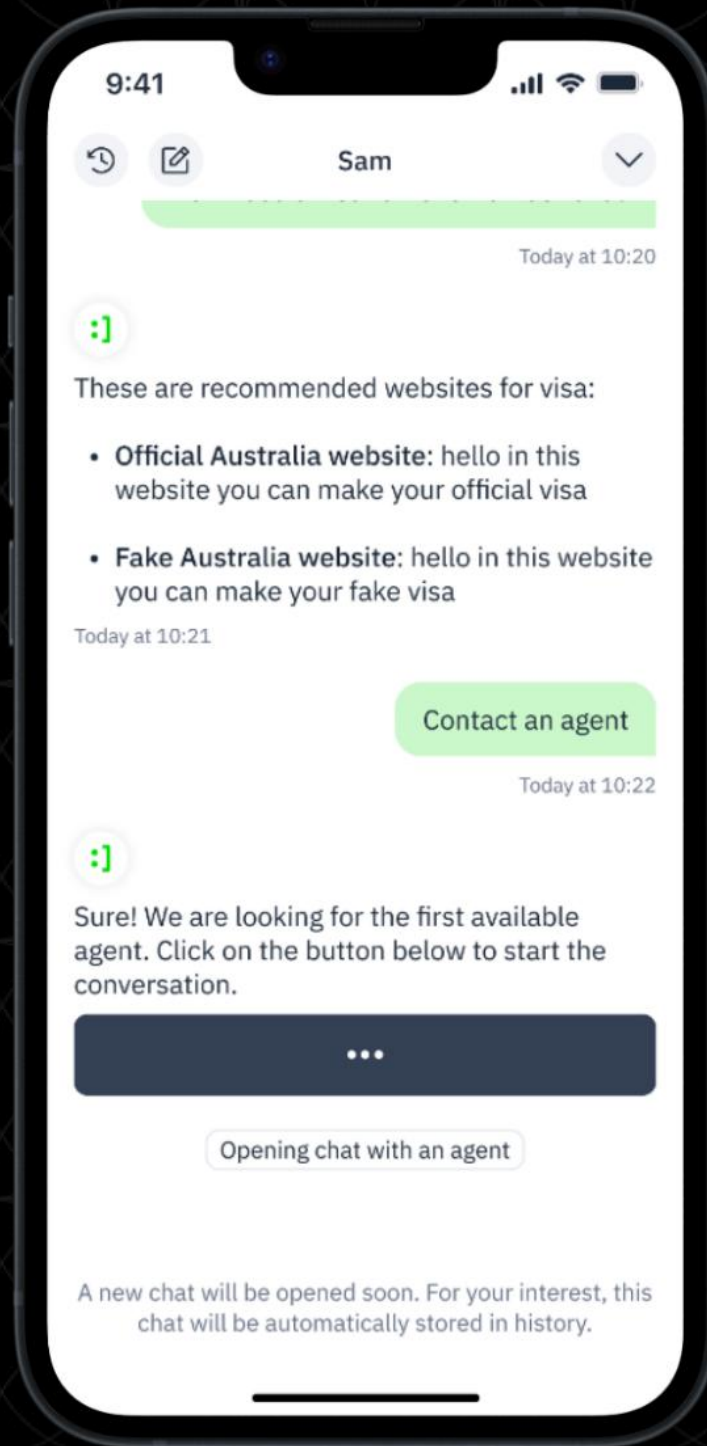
9:41

Sam

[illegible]

Today at 10:20

:]

These are recommended websites for visa:

- **Official Australia website**: hello in this website you can make your official visa

- **Fake Australia website**: hello in this website you can make your fake visa

Today at 10:21

Contact an agent

Today at 10:22

:]

Sure! We are looking for the first available agent. Click on the button below to start the conversation.

•••

Opening chat with an agent

A new chat will be opened soon. For your interest, this chat will be automatically stored in history.